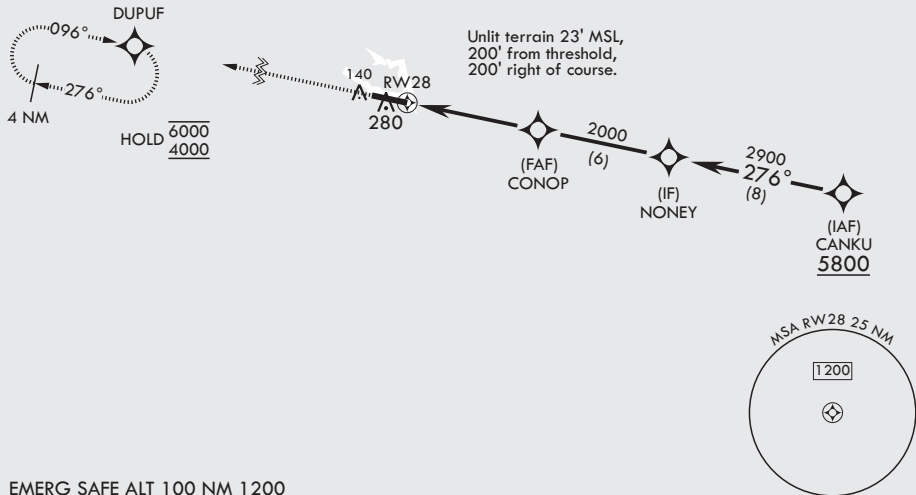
DUPUF

096°

276°

4 NM

HOLD $\frac{\overline{6000}}{\underline{4000}}$

Unlit terrain 23' MSL, 200' from threshold, 200' right of course.

140

RW28

280

2000

(6)

(FAF) CONOP

(IF) NONEY

2900

276°

(8)

(IAF) CANKU

5800

MSA RW28 25 NM

1200

EMERG SAFE ALT 100 NM 1200